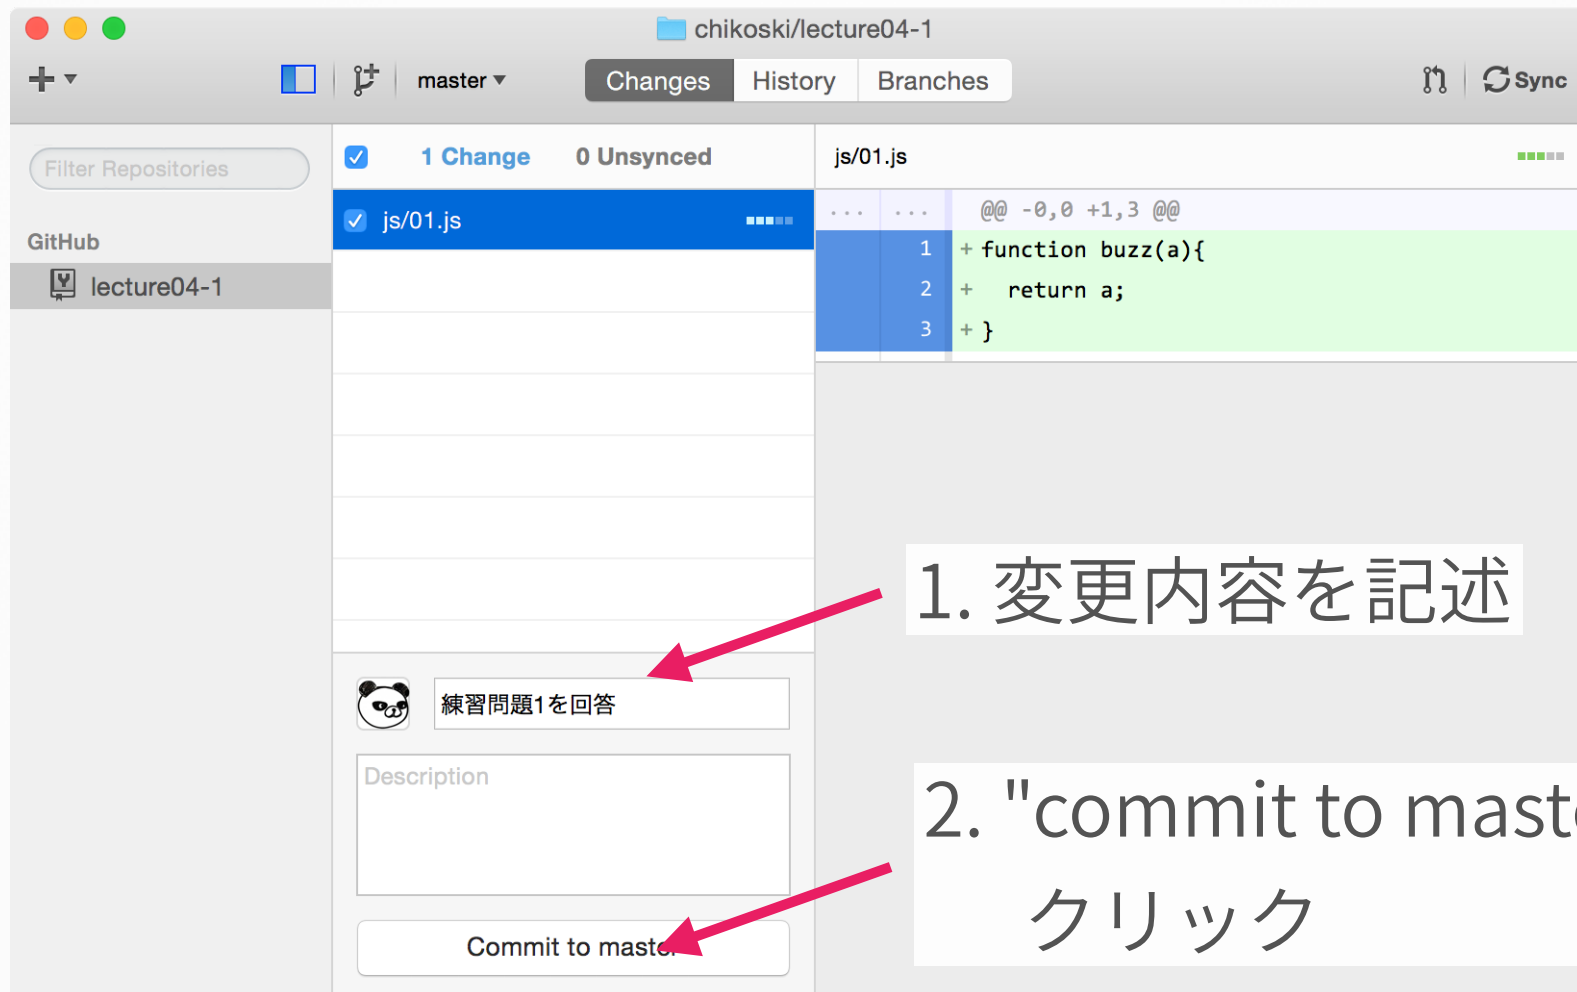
chikoski/lecture04-1

master

Changes History Branches

Sync

Filter Repositories

GitHub

lecture04-1

1 Change 0 Unsynced

js/01.js

js/01.js

... ... @@ -0,0 +1,3 @@

1 + function buzz(a){
2 + return a;
3 + }

1. 変更内容を記述

練習問題1を回答

Description

2. "commit to mast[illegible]
クリック

Commit to maste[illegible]